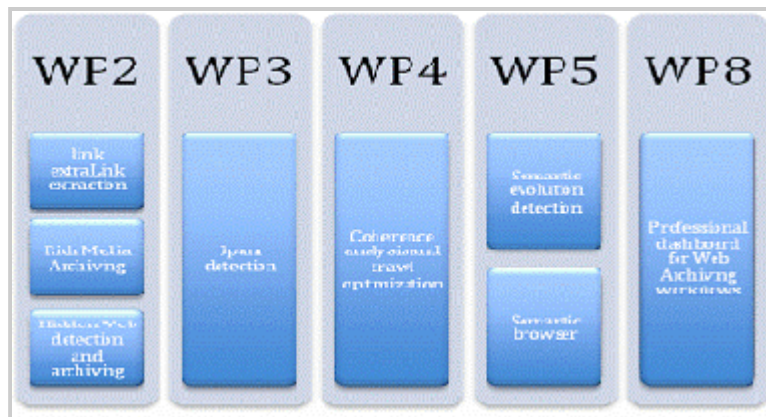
WP2

link extraLink extraction

Rich Media Archiving

Hidden Web detection and archiving

WP3

Spam detection

WP4

Coherence analysis and travel optimization

WP5

Semantic evolution detection

Semantic browser

WP8

Professional dashboard for Web Archiving workflows